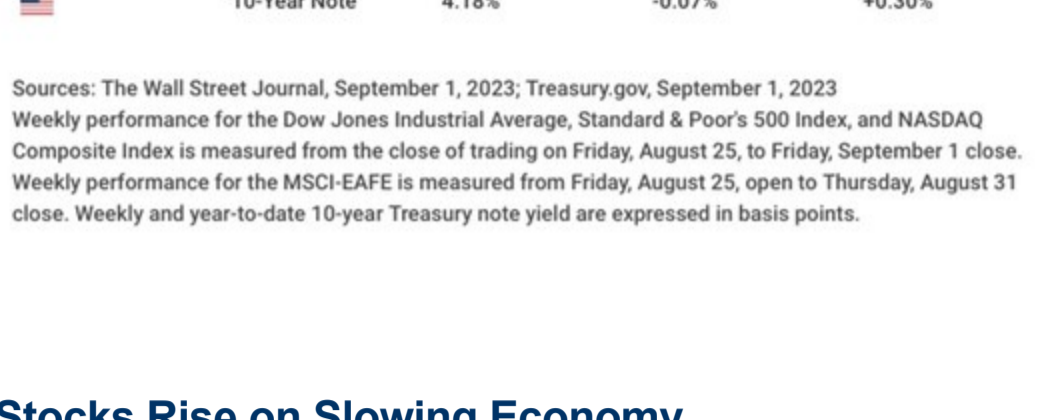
| 10-Year Note | 4.18% | -0.07% | +0.30% |
|---|---|---|---|

Sources: The Wall Street Journal, September 1, 2023; Treasury.gov, September 1, 2023
Weekly performance for the Dow Jones Industrial Average, Standard & Poor's 500 Index, and NASDAQ Composite Index is measured from the close of trading on Friday, August 25, to Friday, September 1 close. Weekly performance for the MSCI-EAFE is measured from Friday, August 25, open to Thursday, August 31 close. Weekly and year-to-date 10-year Treasury note yield are expressed in basis points.

Stocks Rise on Slowing Economy